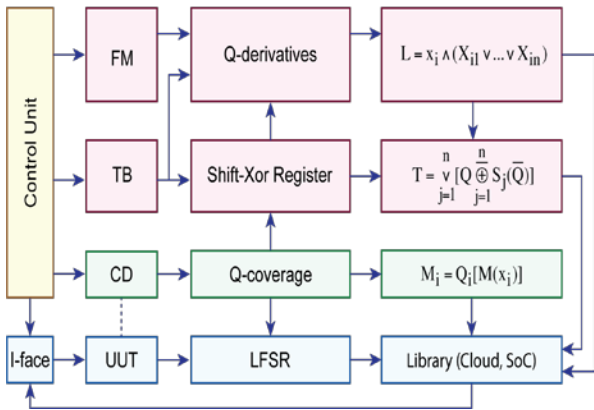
Control Unit

FM

Q-derivatives

$L = x_i \wedge (X_{i1} \vee ... \vee X_{in})$

TB

Shift-Xor Register

$T = \bigvee_{j=1}^{n} [Q \bigoplus_{j=1}^{n} S_j(\overline{Q})]$

CD

Q-coverage

$M_i = Q_i[M(x_i)]$

I-face

UUT

LFSR

Library (Cloud, SoC)